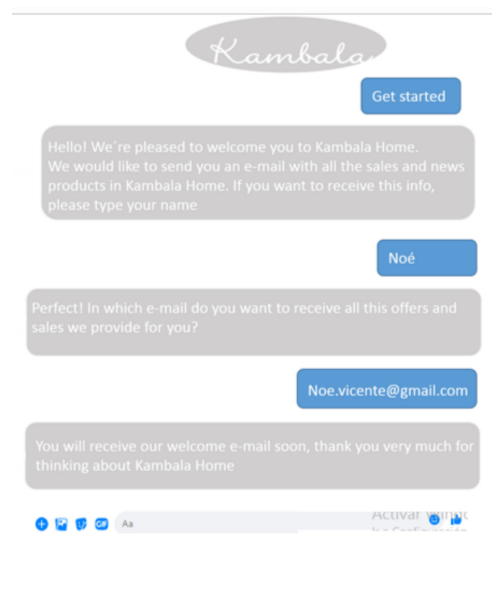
Kambala

Get started

Hello! We´re pleased to welcome you to Kambala Home. We would like to send you an e-mail with all the sales and news products in Kambala Home. If you want to receive this info, please type your name

Noé

Perfect! In which e-mail do you want to receive all this offers and sales we provide for you?

Noe.vicente@gmail.com

You will receive our welcome e-mail soon, thank you very much for thinking about Kambala Home

Aa

Activar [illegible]